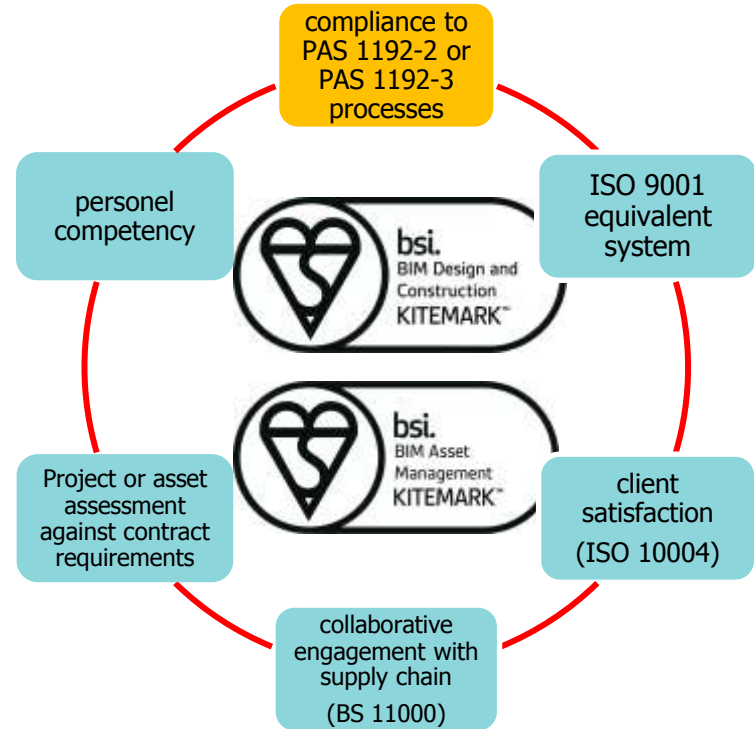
compliance to PAS 1192-2 or PAS 1192-3 processes

ISO 9001 equivalent system

client satisfaction (ISO 10004)

collaborative engagement with supply chain (BS 11000)

Project or asset assessment against contract requirements

personel competency

bsi. BIM Design and Construction KITEMARK™

bsi. BIM Asset Management KITEMARK™